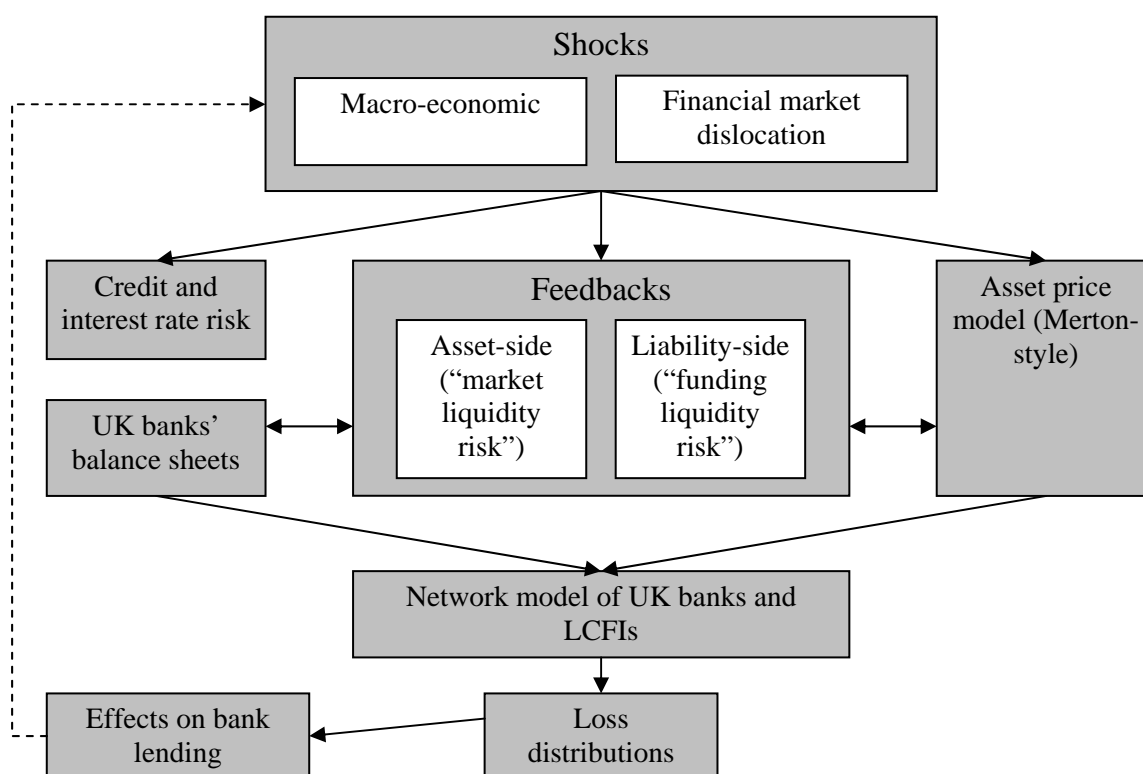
Shocks

Macro-economic

Financial market dislocation

Credit and interest rate risk

Feedbacks

Asset-side ("market liquidity risk")

Liability-side ("funding liquidity risk")

Asset price model (Merton-style)

UK banks' balance sheets

Network model of UK banks and LCFIs

Effects on bank lending

Loss distributions